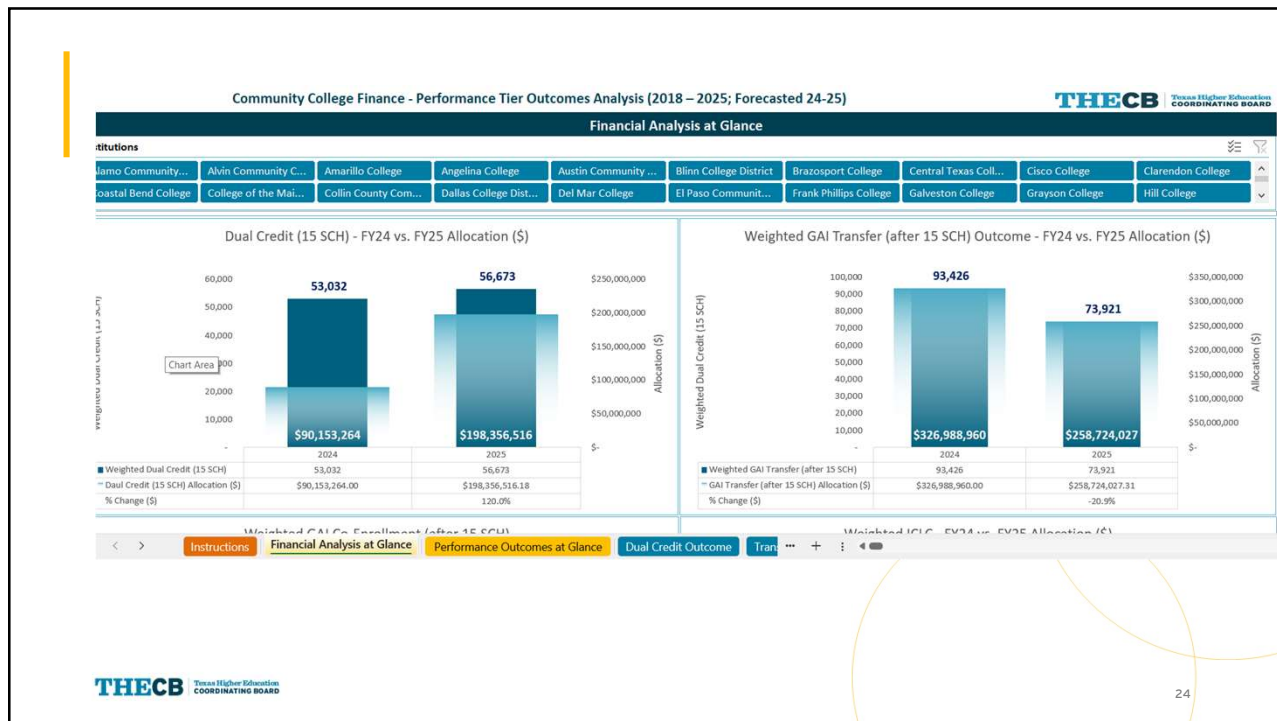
Community College Finance - Performance Tier Outcomes Analysis (2018 – 2025; Forecasted 24-25)

THECB Texas Higher Education COORDINATING BOARD

Financial Analysis at Glance

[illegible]stitutions

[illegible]lamo Community... | Alvin Community C... | Amarillo College | Angelina College | Austin Community ... | Blinn College District | Brazosport College | Central Texas Coll... | Cisco College | Clarendon College
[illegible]oastal Bend College | College of the Mai... | Collin County Com... | Dallas College Dist... | Del Mar College | El Paso Communit... | Frank Phillips College | Galveston College | Grayson College | Hill College

Dual Credit (15 SCH) - FY24 vs. FY25 Allocation ($)

60,000
50,000
40,000
Chart Area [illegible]00
20,000
10,000
-

Weighted Dual Credit (15 SCH)

53,032
56,673
$90,153,264
$198,356,516

$250,000,000
$200,000,000
$150,000,000
$100,000,000
$50,000,000
$-
Allocation ($)

| | 2024 | 2025 |
|---|---|---|
| Weighted Dual Credit (15 SCH) | 53,032 | 56,673 |
| Daul Credit (15 SCH) Allocation ($) | $90,153,264.00 | $198,356,516.18 |
| % Change ($) | | 120.0% |

Weighted GAI Transfer (after 15 SCH) Outcome - FY24 vs. FY25 Allocation ($)

100,000
90,000
80,000
70,000
60,000
50,000
40,000
30,000
20,000
10,000
-

Weighted Dual Credit (15 SCH)

93,426
73,921
$326,988,960
$258,724,027

$350,000,000
$300,000,000
$250,000,000
$200,000,000
$150,000,000
$100,000,000
$50,000,000
$-
Allocation ($)

| | 2024 | 2025 |
|---|---|---|
| Weighted GAI Transfer (after 15 SCH) | 93,426 | 73,921 |
| GAI Transfer (after 15 SCH) Allocation ($) | $326,988,960.00 | $258,724,027.31 |
| % Change ($) | | -20.9% |

Weighted GAI Co-Enrollment (after 15 SCH)

Weighted ICLC - FY24 vs. FY25 Allocation ($)

Instructions | Financial Analysis at Glance | Performance Outcomes at Glance | Dual Credit Outcome | Tran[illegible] ... +

THECB Texas Higher Education COORDINATING BOARD

24